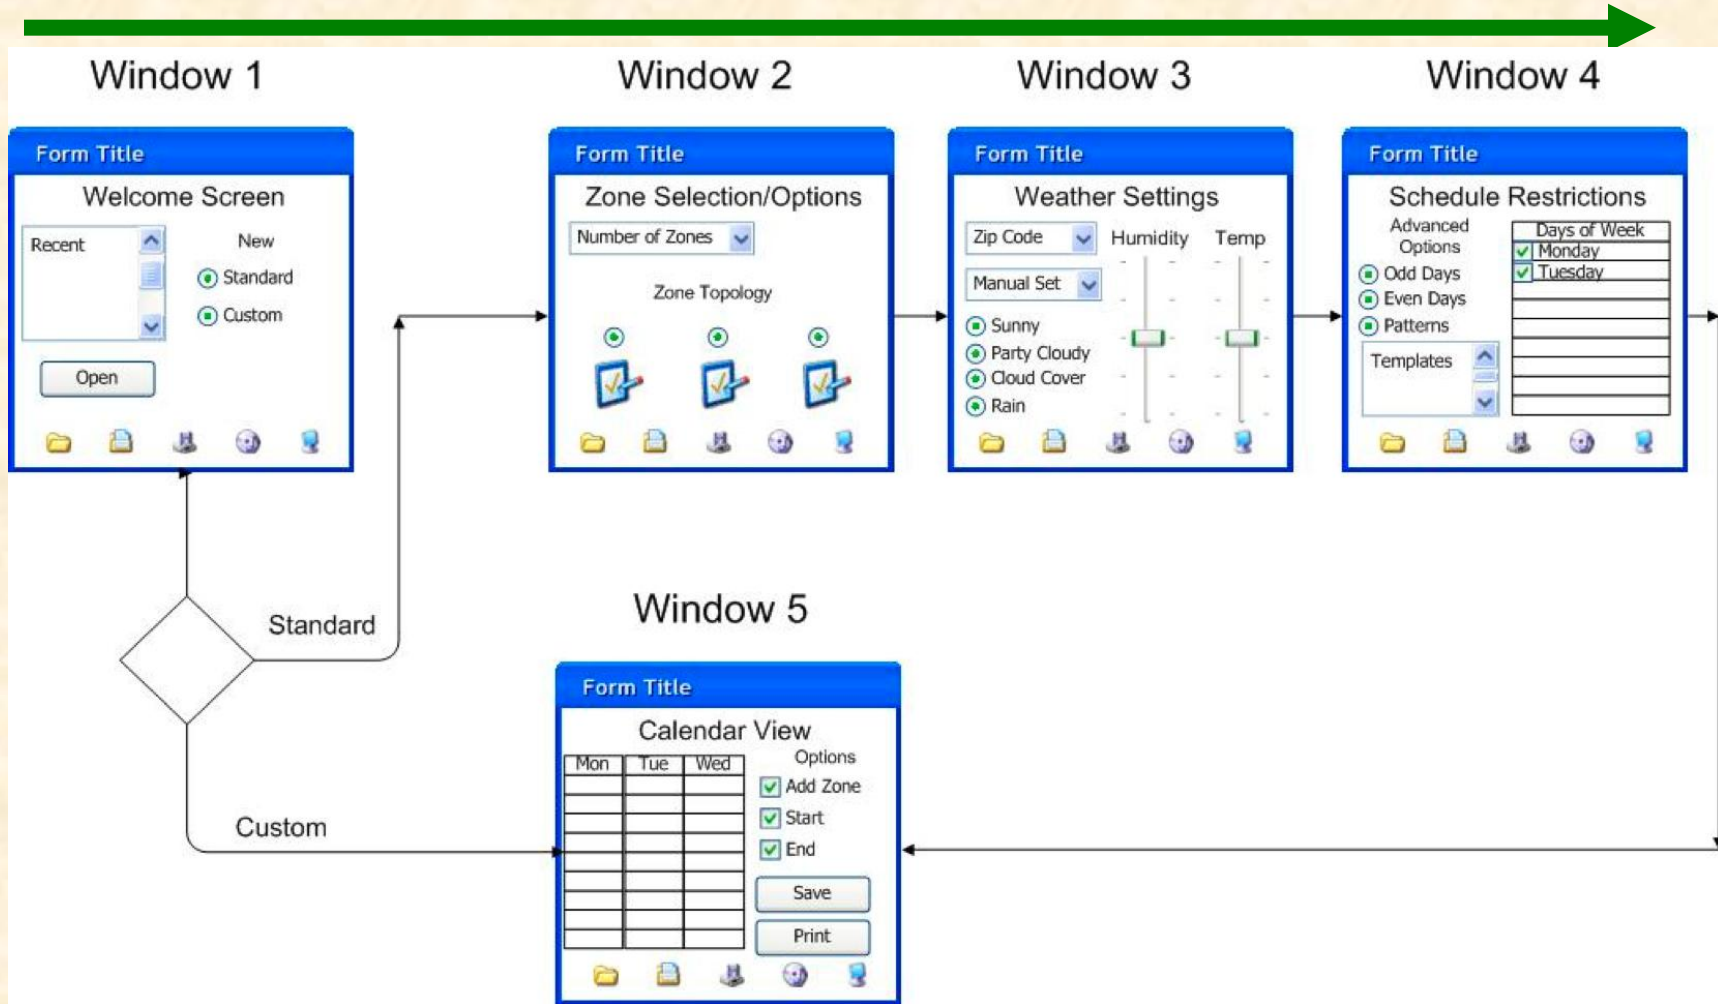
Window 1

Form Title

Welcome Screen

Recent

New

Standard

Custom

Open

Window 2

Form Title

Zone Selection/Options

Number of Zones

Zone Topology

Window 3

Form Title

Weather Settings

Zip Code

Humidity

Temp

Manual Set

Sunny

Party Cloudy

Cloud Cover

Rain

Window 4

Form Title

Schedule Restrictions

Advanced Options

Odd Days

Even Days

Patterns

Templates

| Days of Week |
|---|
| Monday |
| Tuesday |
| |
| |
| |
| |
| |
| |

Standard

Custom

Window 5

Form Title

Calendar View

| Mon | Tue | Wed |
|---|---|---|
| | | |
| | | |
| | | |
| | | |
| | | |
| | | |
| | | |
| | | |
| | | |

Options

Add Zone

Start

End

Save

Print